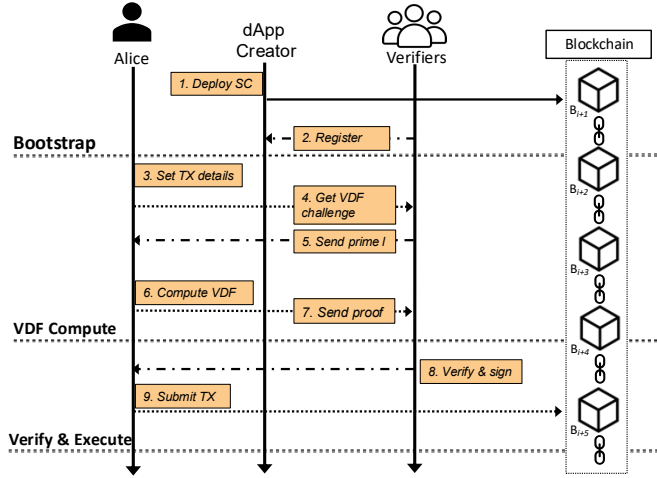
Alice

dApp Creator

Verifiers

Blockchain

1. Deploy SC

$B_{i+1}$

2. Register

Bootstrap

$B_{i+2}$

3. Set TX details

4. Get VDF challenge

5. Send prime l

$B_{i+3}$

6. Compute VDF

7. Send proof

VDF Compute

$B_{i+4}$

8. Verify & sign

9. Submit TX

$B_{i+5}$

Verify & Execute